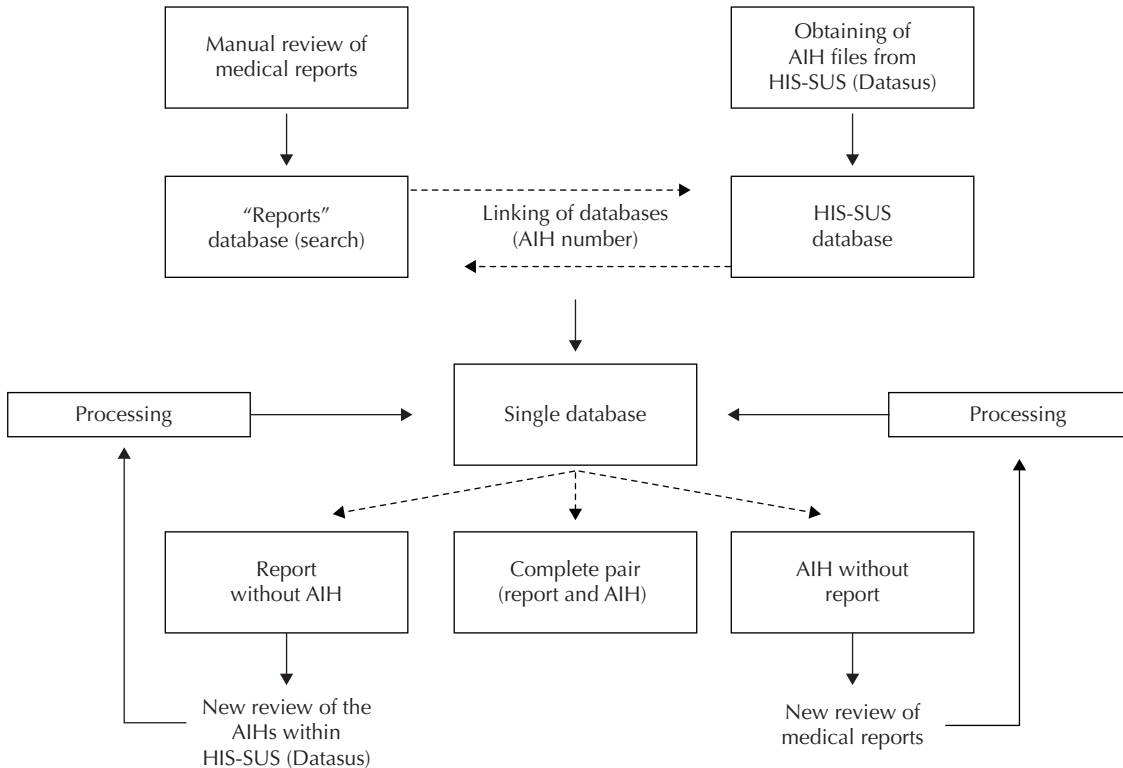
Manual review of medical reports

Obtaining of AIH files from HIS-SUS (Datasus)

“Reports” database (search)

Linking of databases (AIH number)

HIS-SUS database

Processing

Single database

Processing

Report without AIH

Complete pair (report and AIH)

AIH without report

New review of the AIHs within HIS-SUS (Datasus)

New review of medical reports